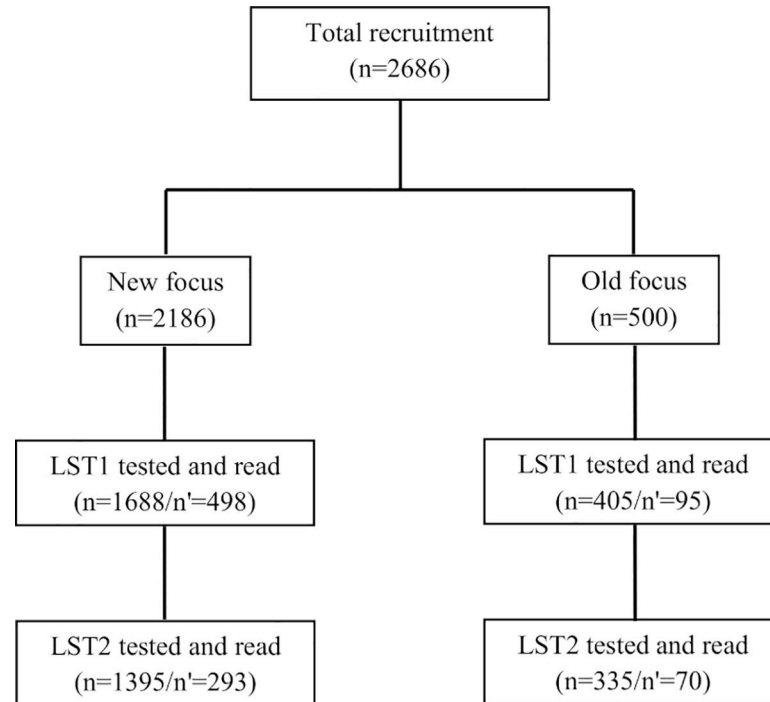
Total recruitment
(n=2686)

New focus
(n=2186)

Old focus
(n=500)

LST1 tested and read
(n=1688/n'=498)

LST1 tested and read
(n=405/n'=95)

LST2 tested and read
(n=1395/n'=293)

LST2 tested and read
(n=335/n'=70)